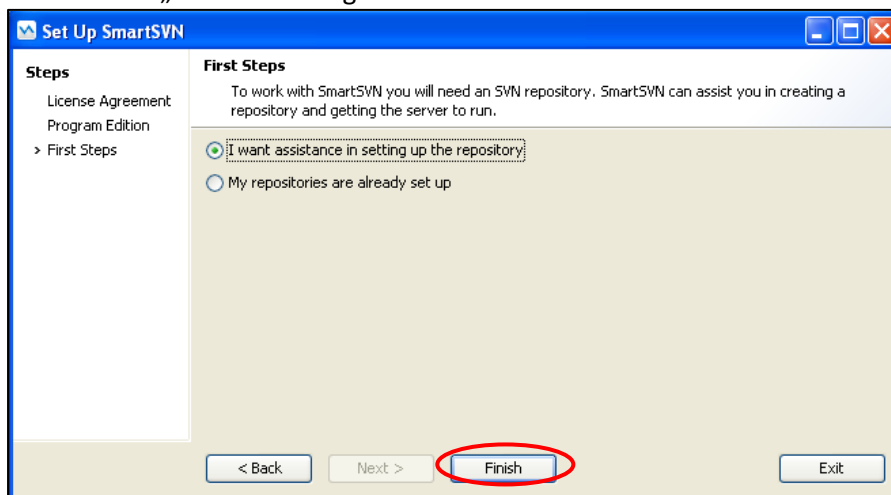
Set Up SmartSVN

Steps

License Agreement

Program Edition

> First Steps

First Steps

To work with SmartSVN you will need an SVN repository. SmartSVN can assist you in creating a repository and getting the server to run.

I want assistance in setting up the repository

My repositories are already set up

< Back

Next >

Finish

Exit